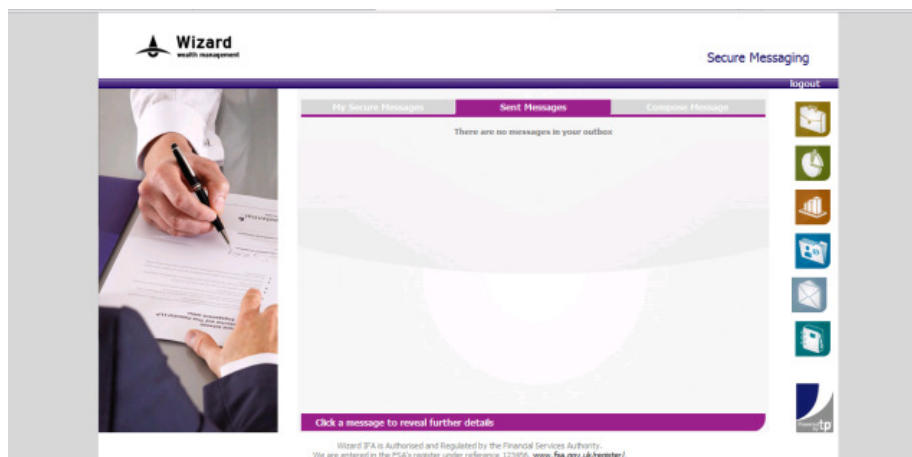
Wizard
wealth management

Secure Messaging

logout

My Secure Messages | Sent Messages | Compose Message

There are no messages in your outbox

Click a message to reveal further details

Wizard IFA is Authorised and Regulated by the Financial Services Authority.
We are entered in the FSA's register under reference 123456. www.fsa.gov.uk/register/

tp